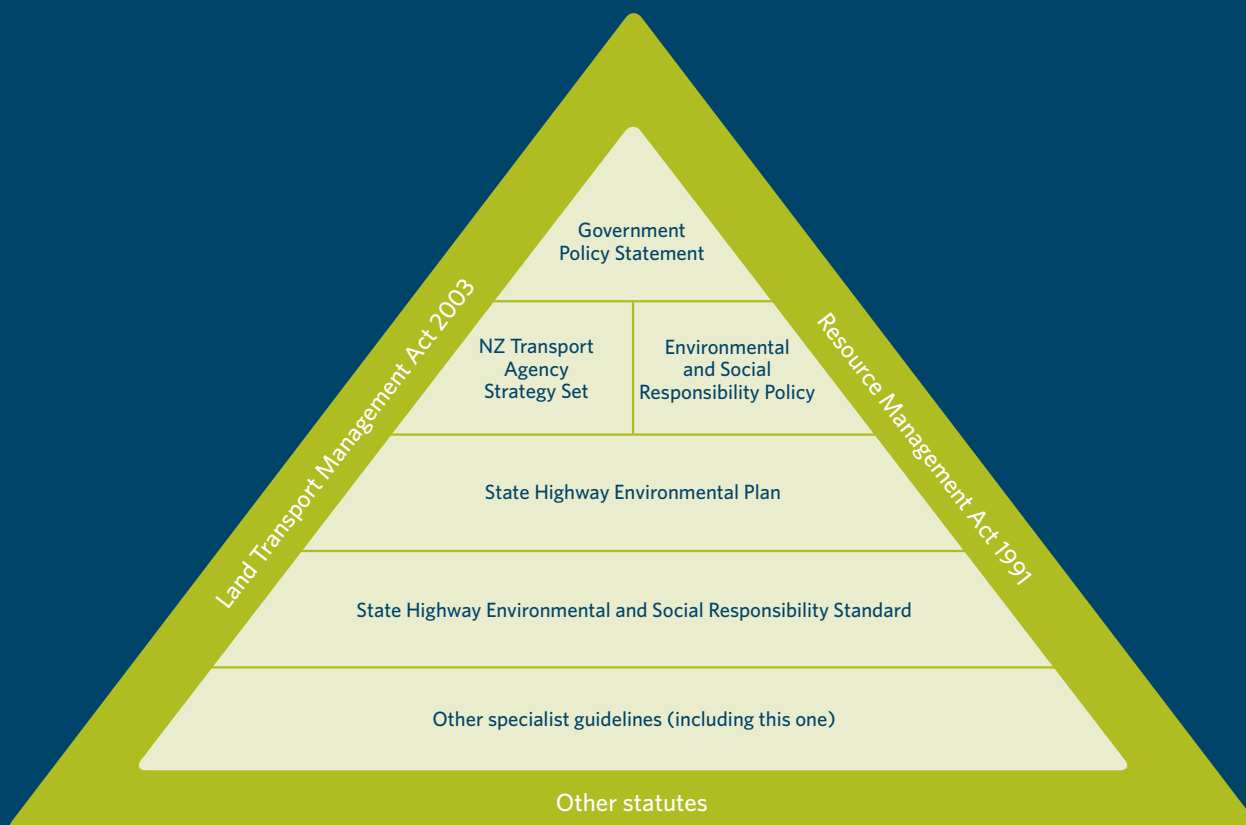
Land Transport Management Act 2003

Resource Management Act 1991

Government Policy Statement

NZ Transport Agency Strategy Set

Environmental and Social Responsibility Policy

State Highway Environmental Plan

State Highway Environmental and Social Responsibility Standard

Other specialist guidelines (including this one)

Other statutes